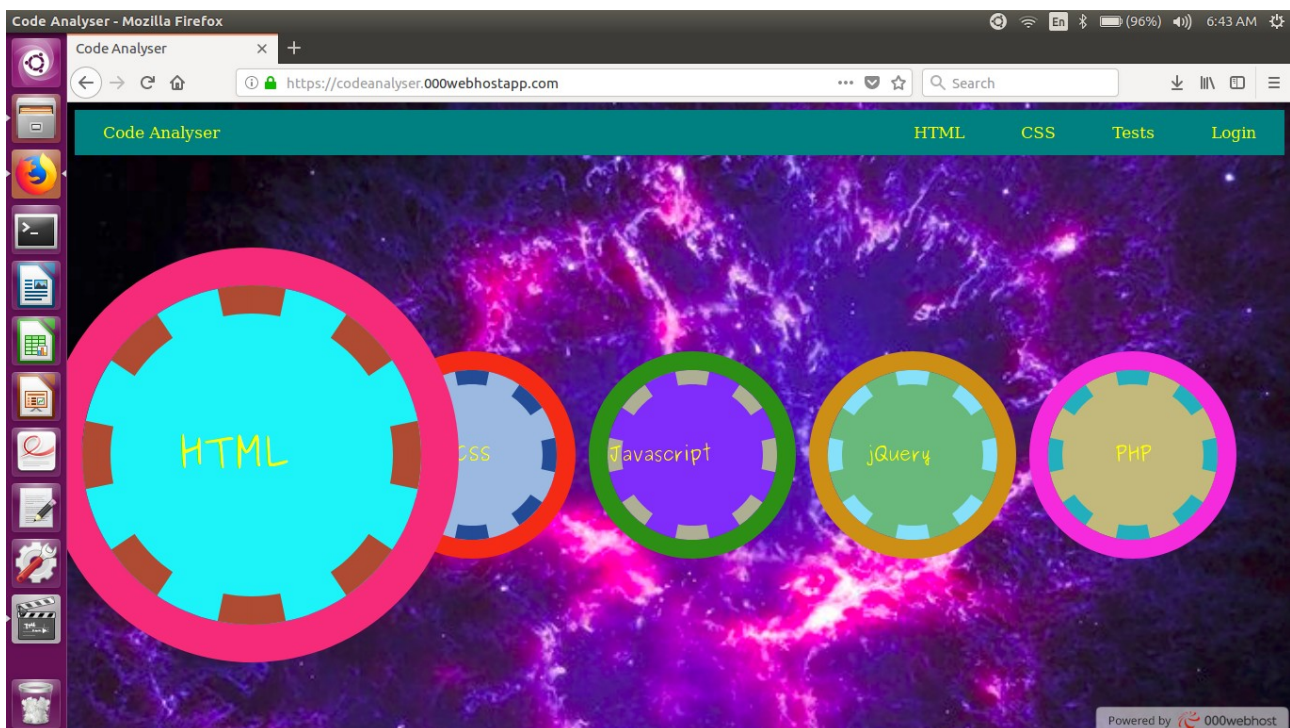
Code Analyser - Mozilla Firefox

En (96%) 6:43 AM

Code Analyser ×

https://codeanalyser.000webhostapp.com

Search

Code Analyser

HTML CSS Tests Login

HTML

CSS

Javascript

jQuery

PHP

Powered by 000webhost